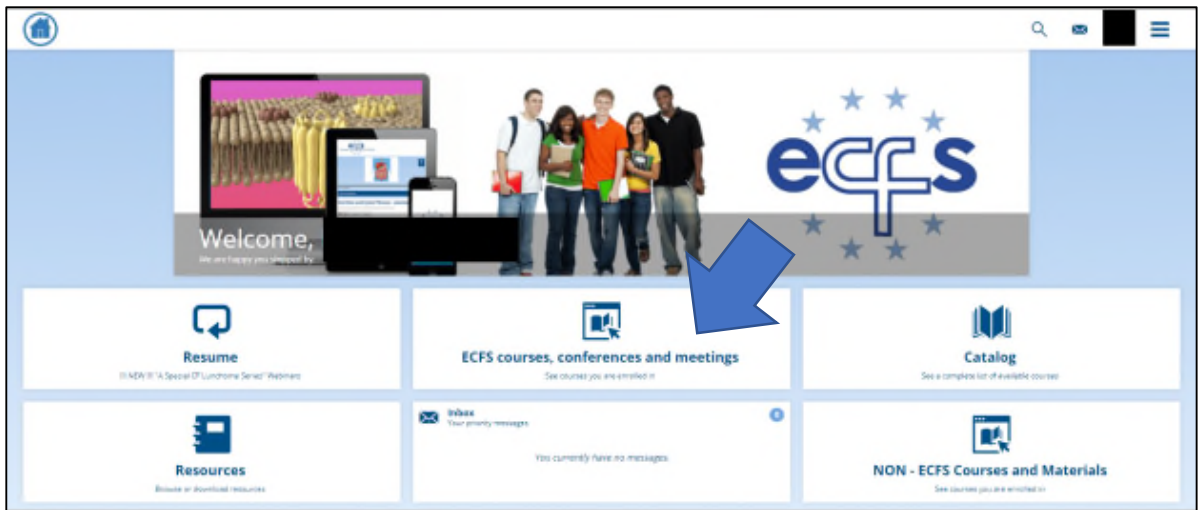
ecfs

Welcome,

We are happy you stopped by

Resume

!!! NEW !!! "A Special CF Lunchtime Series" Webinars

ECFS courses, conferences and meetings

See courses you are enrolled in

Catalog

See a complete list of available courses

Resources

Browse or download resources

Inbox

Your priority messages

0

You currently have no messages

NON - ECFS Courses and Materials

See courses you are enrolled in